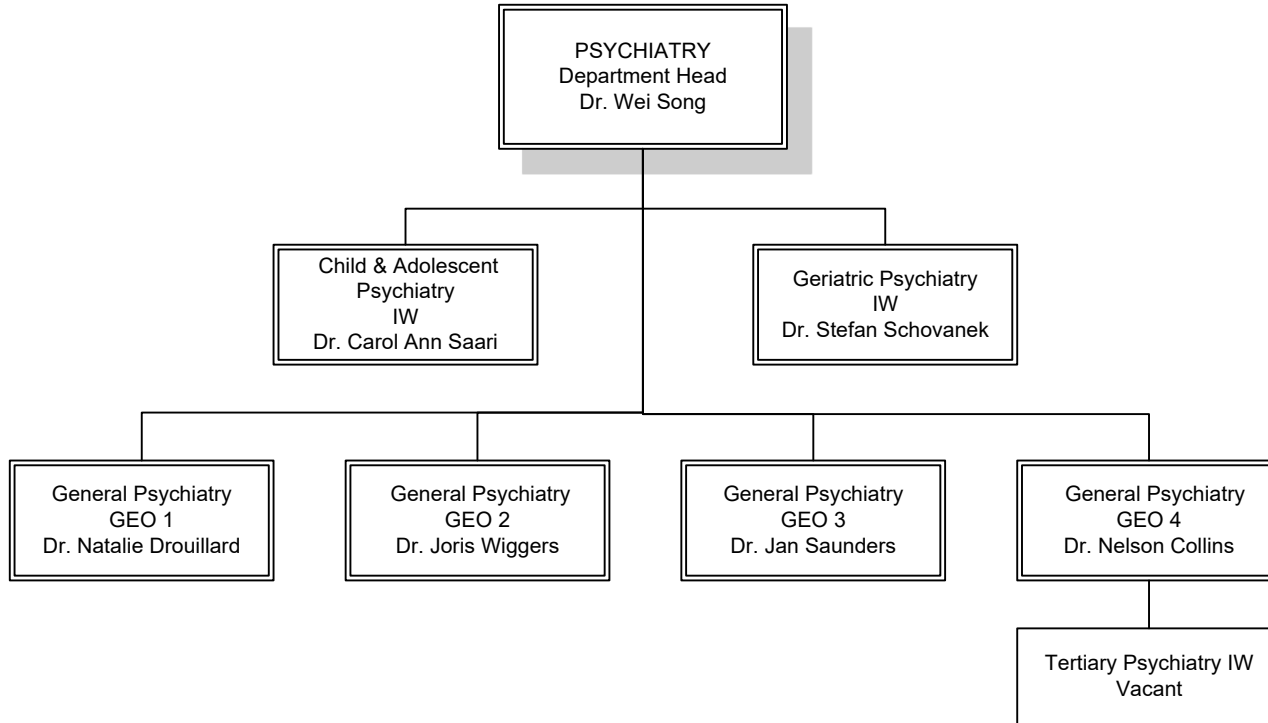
PSYCHIATRY
Department Head
Dr. Wei Song

Child & Adolescent Psychiatry
IW
Dr. Carol Ann Saari

Geriatric Psychiatry
IW
Dr. Stefan Schovanek

General Psychiatry
GEO 1
Dr. Natalie Drouillard

General Psychiatry
GEO 2
Dr. Joris Wiggers

General Psychiatry
GEO 3
Dr. Jan Saunders

General Psychiatry
GEO 4
Dr. Nelson Collins

Tertiary Psychiatry IW
Vacant